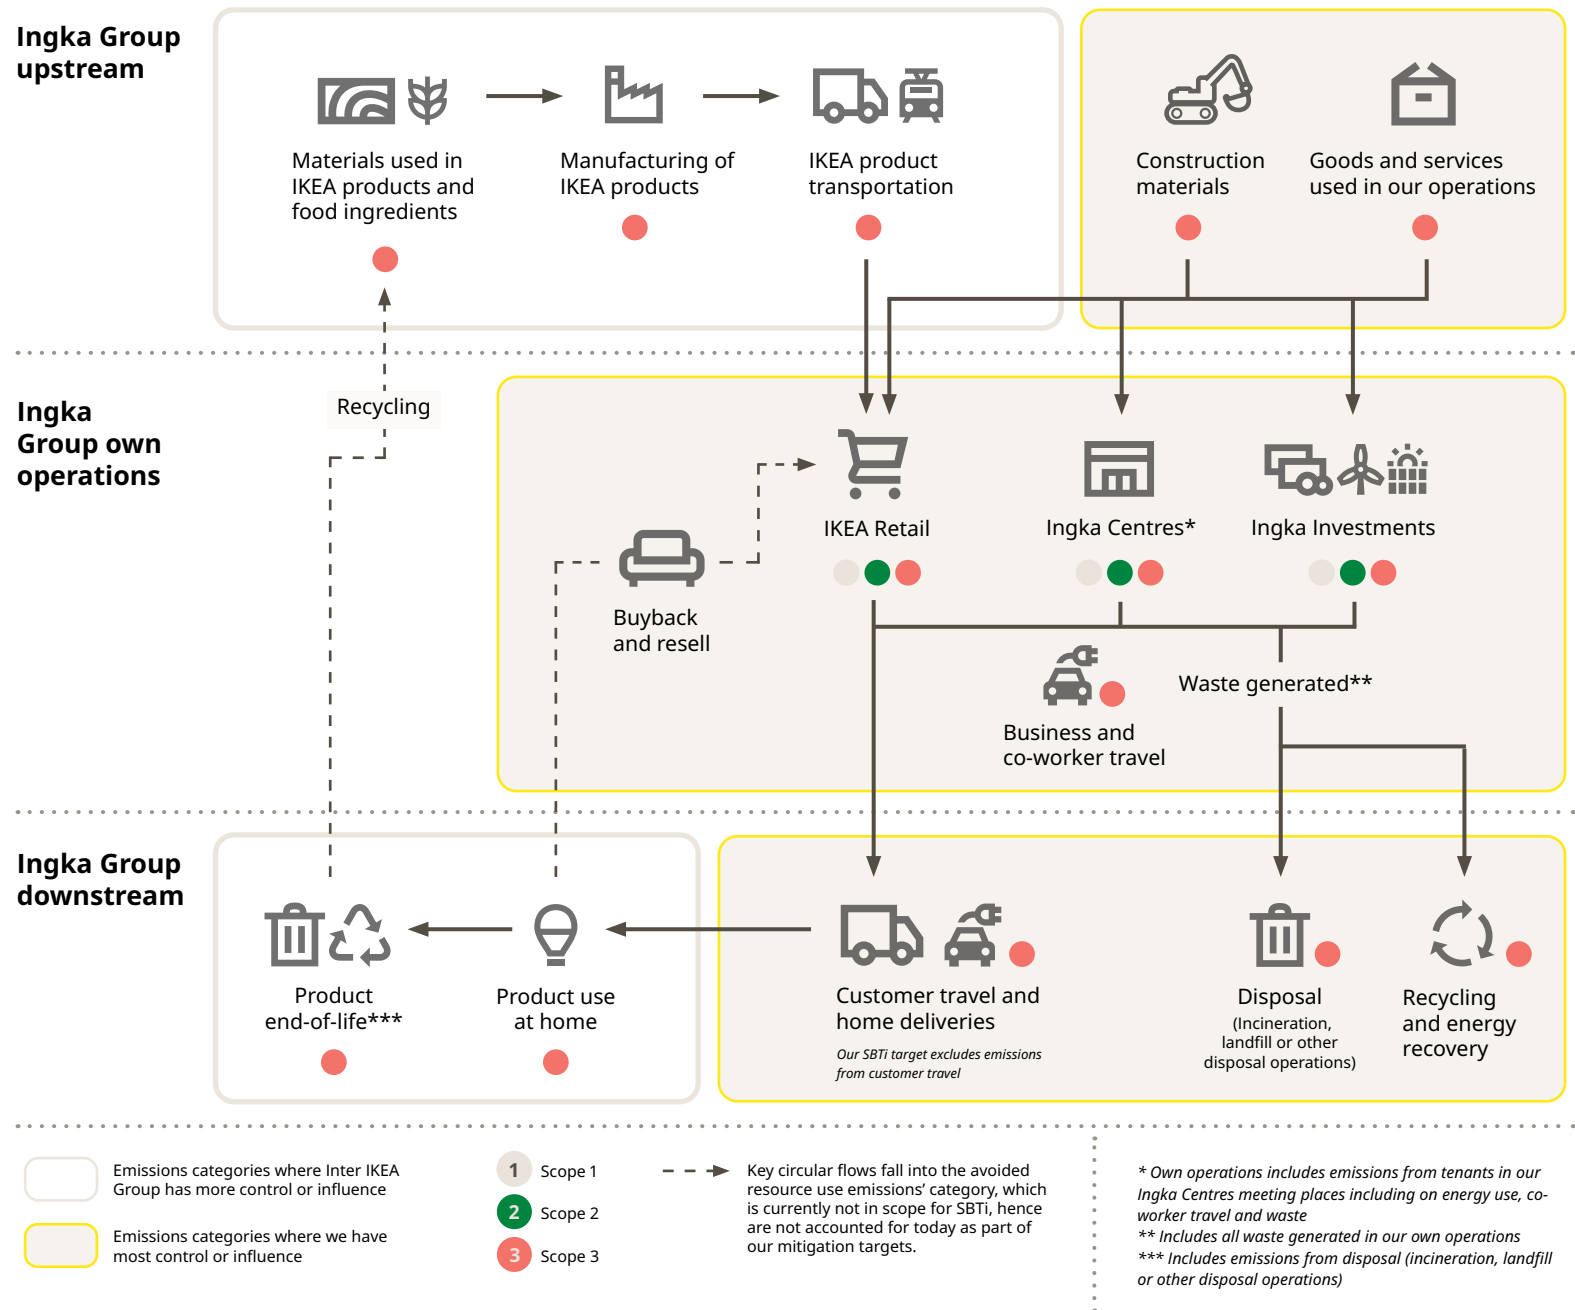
Ingka Group upstream

Materials used in IKEA products and food ingredients

Manufacturing of IKEA products

IKEA product transportation

Construction materials

Goods and services used in our operations

Recycling

Ingka Group own operations

IKEA Retail

Ingka Centres*

Ingka Investments

Buyback and resell

Business and co-worker travel

Waste generated**

Ingka Group downstream

Product end-of-life***

Product use at home

Customer travel and home deliveries

Our SBTi target excludes emissions from customer travel

Disposal
(Incineration, landfill or other disposal operations)

Recycling and energy recovery

Emissions categories where Inter IKEA Group has more control or influence

Emissions categories where we have most control or influence

1 Scope 1
2 Scope 2
3 Scope 3

Key circular flows fall into the avoided resource use emissions' category, which is currently not in scope for SBTi, hence are not accounted for today as part of our mitigation targets.

* Own operations includes emissions from tenants in our Ingka Centres meeting places including on energy use, co-worker travel and waste
** Includes all waste generated in our own operations
*** Includes emissions from disposal (incineration, landfill or other disposal operations)